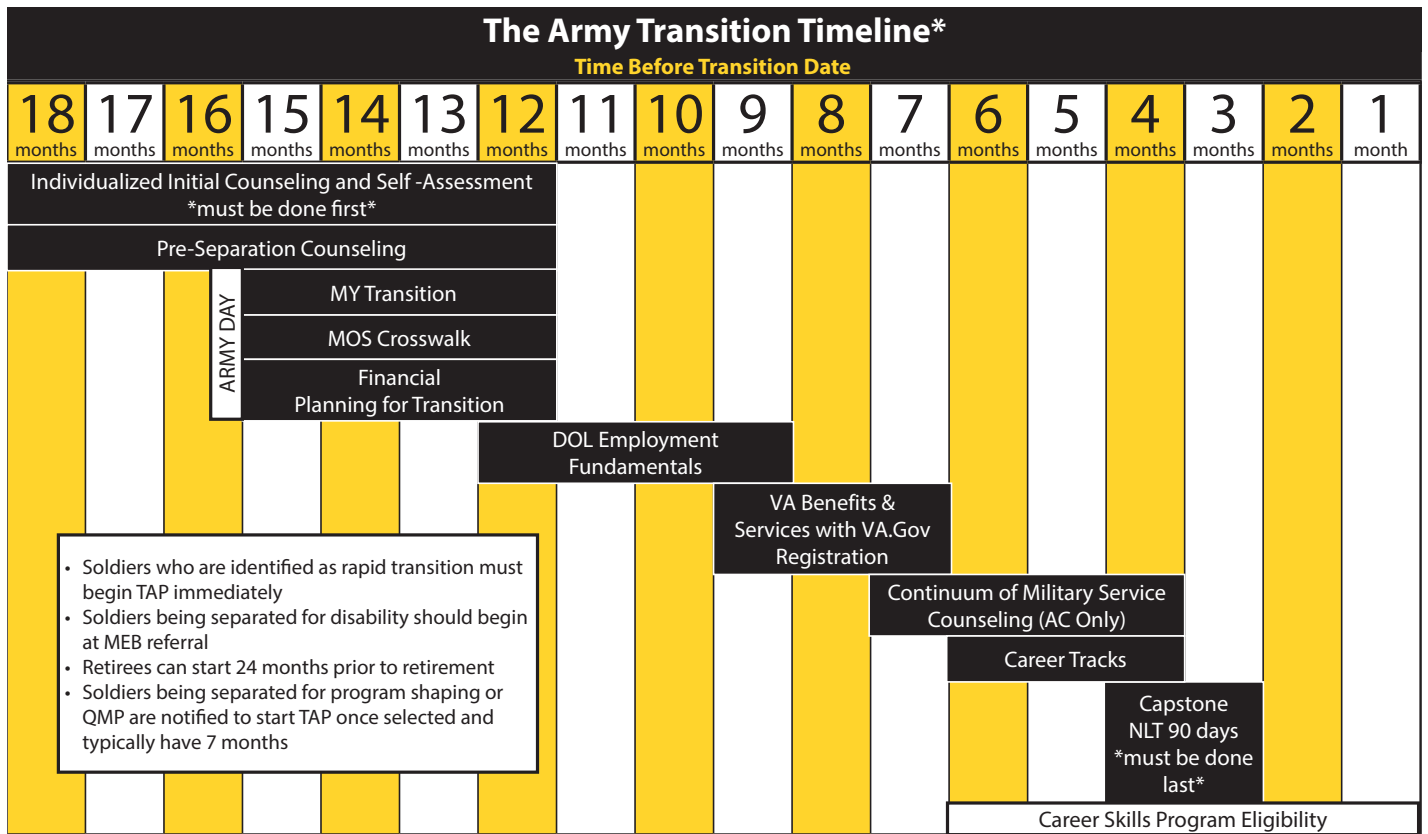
The Army Transition Timeline*
Time Before Transition Date

| 18 months | 17 months | 16 months | 15 months | 14 months | 13 months | 12 months | 11 months | 10 months | 9 months | 8 months | 7 months | 6 months | 5 months | 4 months | 3 months | 2 months | 1 month |
|---|---|---|---|---|---|---|---|---|---|---|---|---|---|---|---|---|---|

Individualized Initial Counseling and Self -Assessment
*must be done first*

Pre-Separation Counseling

ARMY DAY

MY Transition

MOS Crosswalk

Financial Planning for Transition

DOL Employment Fundamentals

VA Benefits & Services with VA.Gov Registration

Continuum of Military Service Counseling (AC Only)

Career Tracks

Capstone
NLT 90 days
*must be done last*

Career Skills Program Eligibility

• Soldiers who are identified as rapid transition must begin TAP immediately
• Soldiers being separated for disability should begin at MEB referral
• Retirees can start 24 months prior to retirement
• Soldiers being separated for program shaping or QMP are notified to start TAP once selected and typically have 7 months